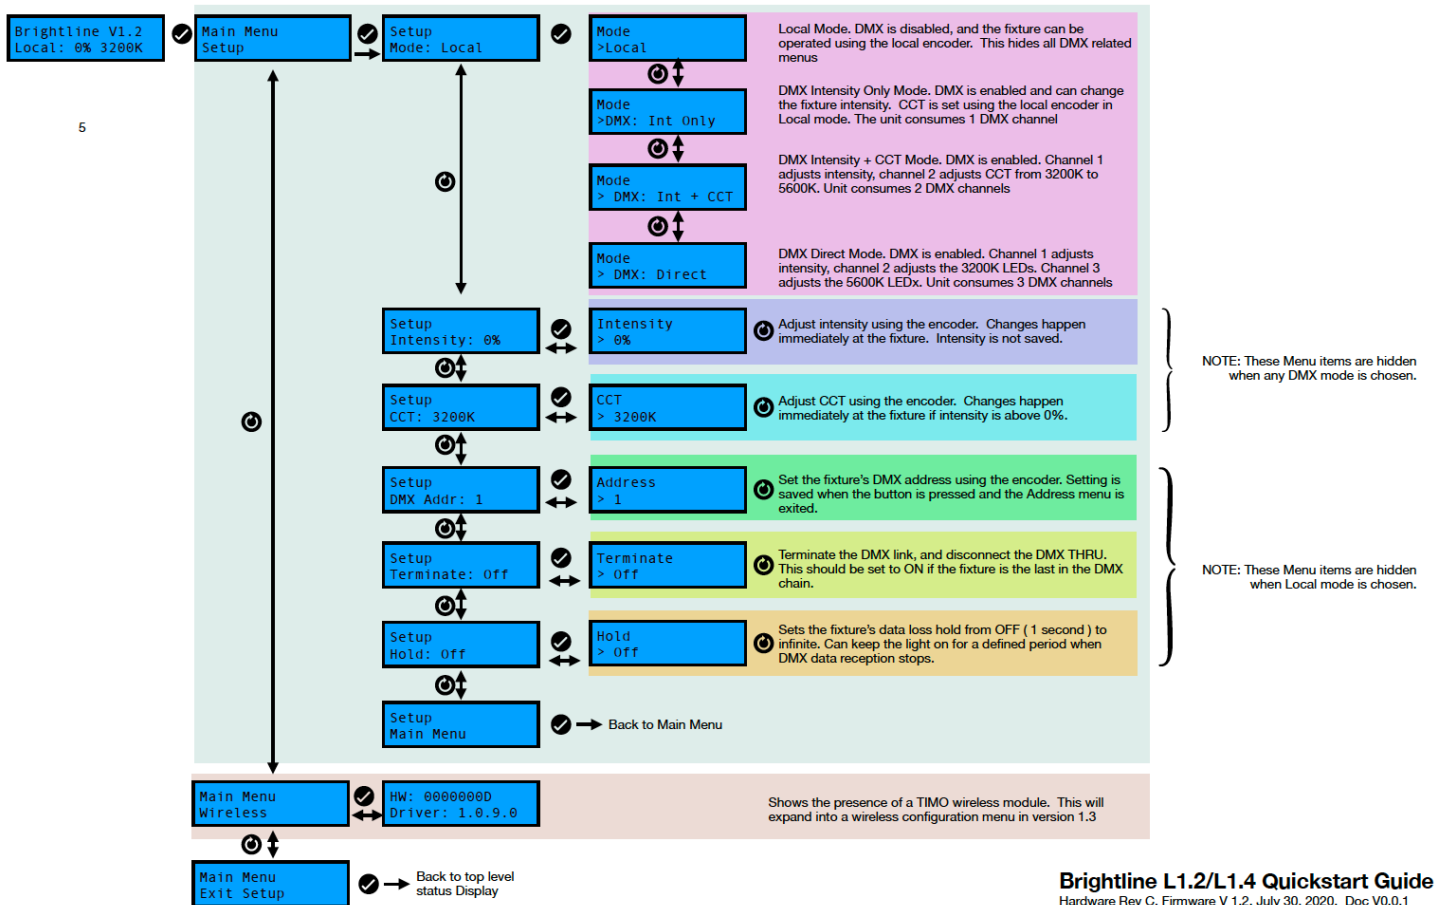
Brightline V1.2
Local: 0% 3200K

5

Main Menu
Setup

Setup
Mode: Local

Mode
>Local

Local Mode. DMX is disabled, and the fixture can be operated using the local encoder. This hides all DMX related menus

Mode
>DMX: Int Only

DMX Intensity Only Mode. DMX is enabled and can change the fixture intensity. CCT is set using the local encoder in Local mode. The unit consumes 1 DMX channel

Mode
> DMX: Int + CCT

DMX Intensity + CCT Mode. DMX is enabled. Channel 1 adjusts intensity, channel 2 adjusts CCT from 3200K to 5600K. Unit consumes 2 DMX channels

Mode
> DMX: Direct

DMX Direct Mode. DMX is enabled. Channel 1 adjusts intensity, channel 2 adjusts the 3200K LEDs. Channel 3 adjusts the 5600K LEDx. Unit consumes 3 DMX channels

Setup
Intensity: 0%

Intensity
> 0%

Adjust intensity using the encoder. Changes happen immediately at the fixture. Intensity is not saved.

NOTE: These Menu items are hidden when any DMX mode is chosen.

Setup
CCT: 3200K

CCT
> 3200K

Adjust CCT using the encoder. Changes happen immediately at the fixture if intensity is above 0%.

Setup
DMX Addr: 1

Address
> 1

Set the fixture's DMX address using the encoder. Setting is saved when the button is pressed and the Address menu is exited.

Setup
Terminate: Off

Terminate
> Off

Terminate the DMX link, and disconnect the DMX THRU. This should be set to ON if the fixture is the last in the DMX chain.

NOTE: These Menu items are hidden when Local mode is chosen.

Setup
Hold: Off

Hold
> Off

Sets the fixture's data loss hold from OFF ( 1 second ) to infinite. Can keep the light on for a defined period when DMX data reception stops.

Setup
Main Menu

Back to Main Menu

Main Menu
Wireless

HW: 0000000D
Driver: 1.0.9.0

Shows the presence of a TIMO wireless module. This will expand into a wireless configuration menu in version 1.3

Main Menu
Exit Setup

Back to top level status Display

Brightline L1.2/L1.4 Quickstart Guide
Hardware Rev C, Firmware V 1.2, July 30, 2020, Doc V0.0.1